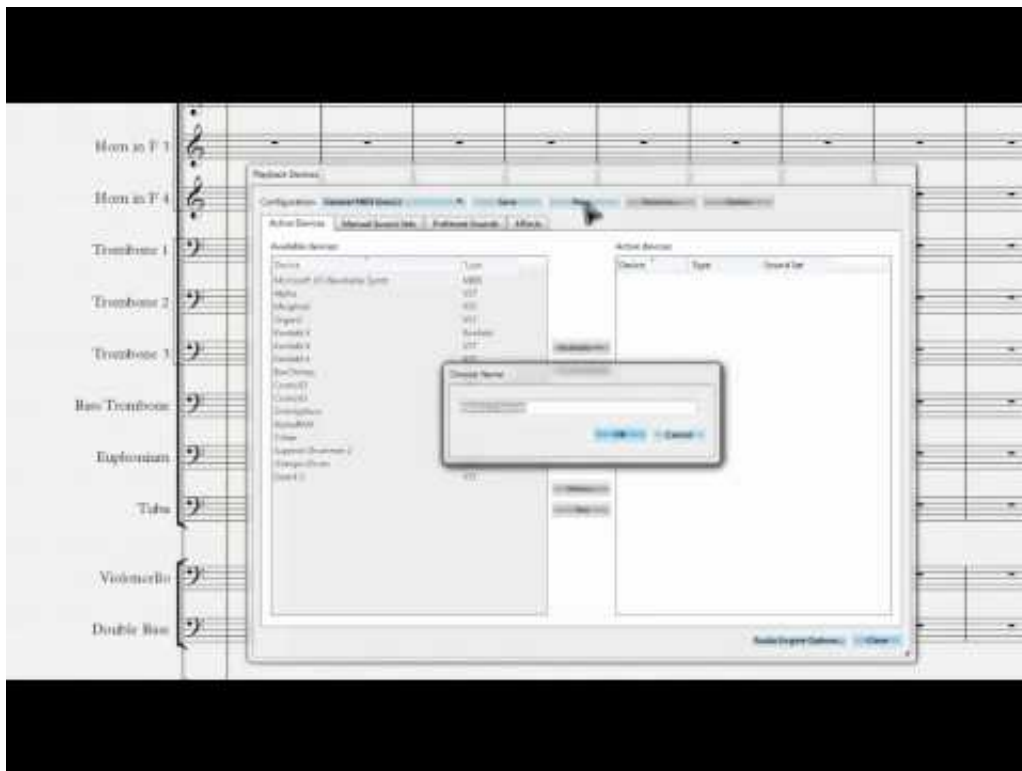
Horn in F 3

Horn in F 4

Trombone 1

Trombone 2

Trombone 3

Bass Trombone

Euphonium

Tuba

Violoncello

Double Bass

Playback Devices

Configuration: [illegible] Save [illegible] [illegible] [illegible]

Active Devices | Manual Sound Sets | Preferred Sounds | Effects

Available devices

Device | Type

Microsoft GS Wavetable Synth | MIDI

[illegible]

Active devices

Device | Type | Sound Set

Choose Name

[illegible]

OK | Cancel

Audio Engine Options... | Close